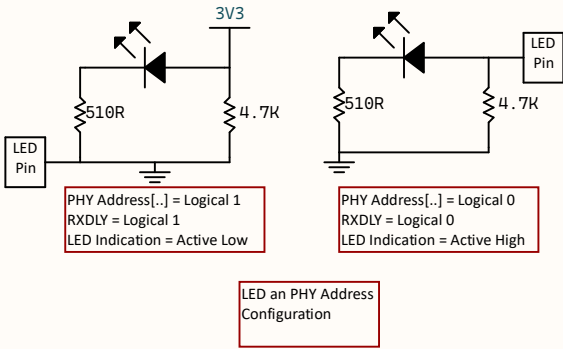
3V3

510R

4.7K

LED Pin

PHY Address[..] = Logical 1
RXDLY = Logical 1
LED Indication = Active Low

LED Pin

510R

4.7K

PHY Address[..] = Logical 0
RXDLY = Logical 0
LED Indication = Active High

LED an PHY Address Configuration